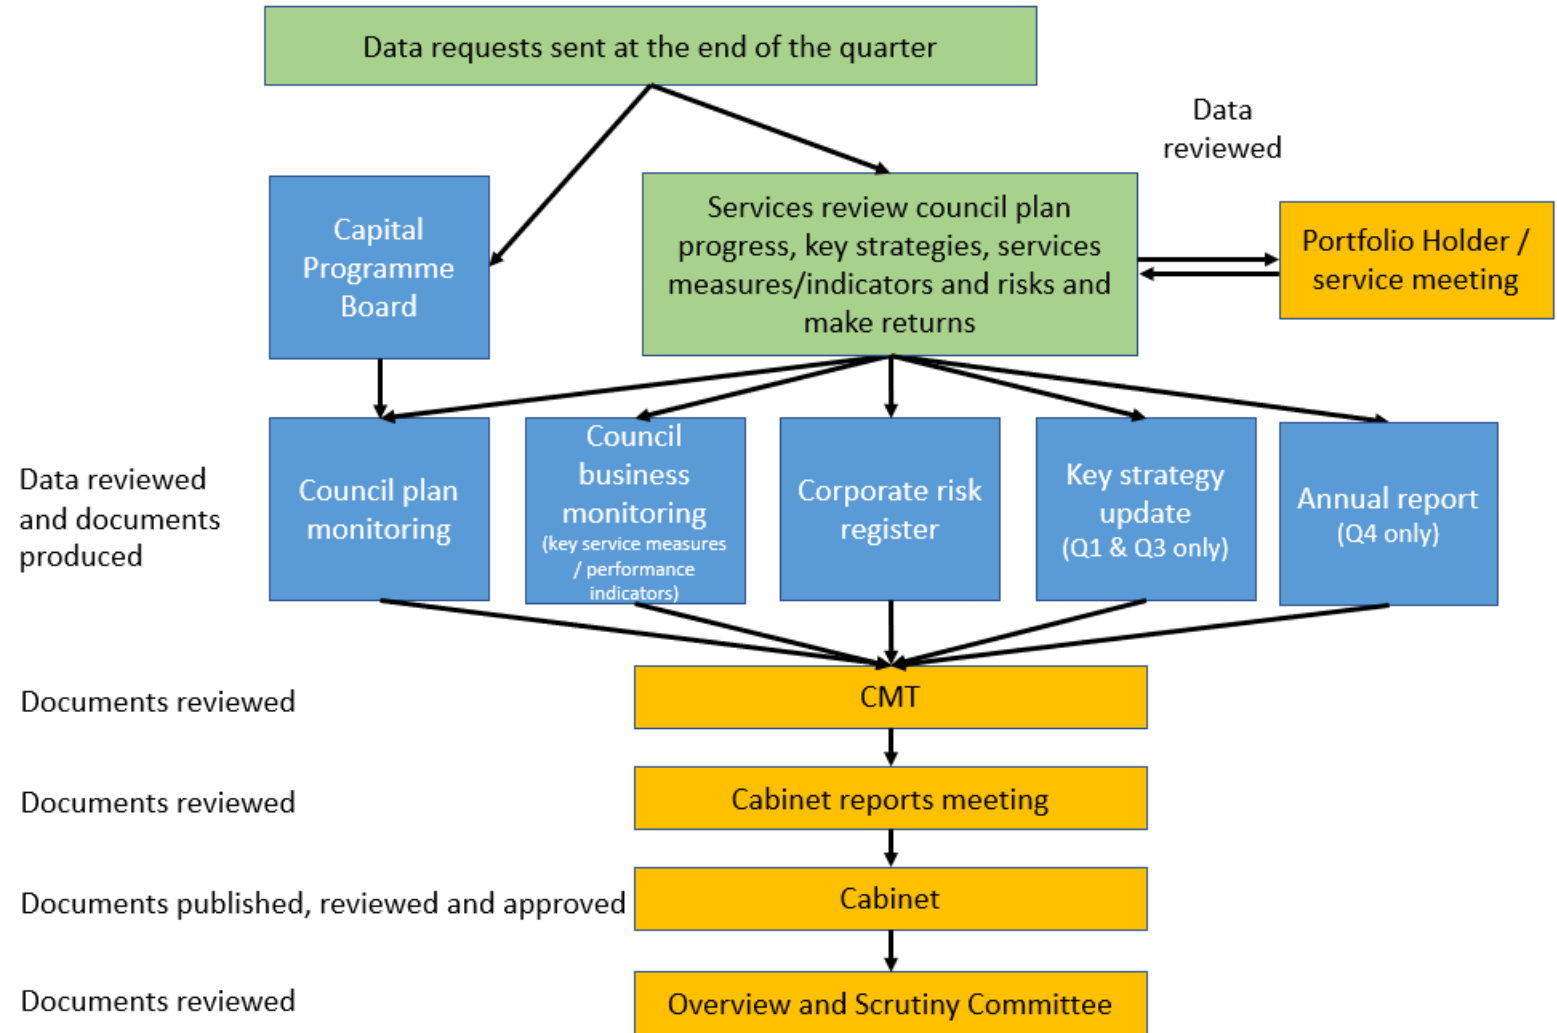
Data requests sent at the end of the quarter

Capital Programme Board

Services review council plan progress, key strategies, services measures/indicators and risks and make returns

Data reviewed

Portfolio Holder / service meeting

Data reviewed and documents produced

Council plan monitoring

Council business monitoring (key service measures / performance indicators)

Corporate risk register

Key strategy update (Q1 & Q3 only)

Annual report (Q4 only)

Documents reviewed

CMT

Documents reviewed

Cabinet reports meeting

Documents published, reviewed and approved

Cabinet

Documents reviewed

Overview and Scrutiny Committee